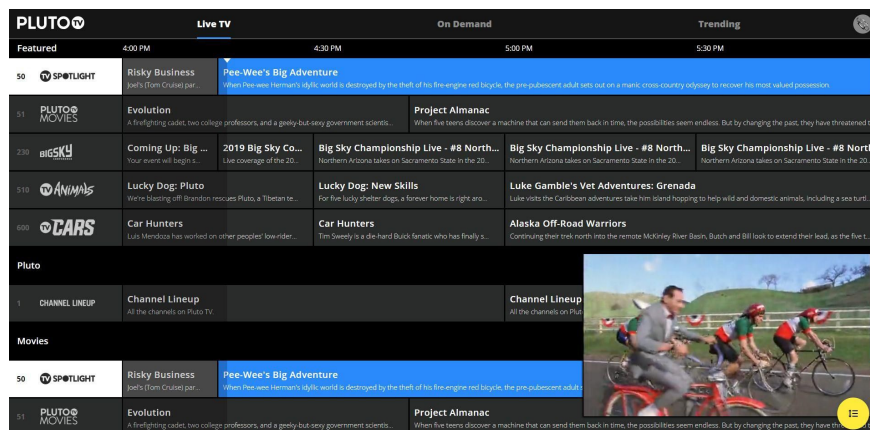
PLUTO TV

Live TV | On Demand | Trending

Featured | 4:00 PM | 4:30 PM | 5:00 PM | 5:30 PM

50 TV SPOTLIGHT
Risky Business
Joel's (Tom Cruise) par...
Pee-Wee's Big Adventure
When Pee-wee Herman's idyllic world is destroyed by the theft of his fire-engine red bicycle, the pre-pubescent adult sets out on a manic cross-country odyssey to recover his most valued possession.

51 PLUTO TV MOVIES
Evolution
A firefighting cadet, two college professors, and a geeky-but-sexy government scientis...
Project Almanac
When five teens discover a machine that can send them back in time, the possibilities seem endless. But by changing the past, they have threatened t

230 BIG SKY
Coming Up: Big ...
Your event will begin s...
2019 Big Sky Co...
Live coverage of the 20...
Big Sky Championship Live - #8 North...
Northern Arizona takes on Sacramento State in the 20...
Big Sky Championship Live - #8 North...
Northern Arizona takes on Sacramento State in the 20...
Big Sky Championship Live - #8 Nort
Northern Arizona takes on Sacramento State in the 20...

510 TV ANIMALS
Lucky Dog: Pluto
We're blasting off! Brandon rescues Pluto, a Tibetan te...
Lucky Dog: New Skills
For five lucky shelter dogs, a forever home is right aro...
Luke Gamble's Vet Adventures: Grenada
Luke visits the Caribbean adventures take him island hopping to help wild and domestic animals, including a sea turtl...

600 TV CARS
Car Hunters
Luis Mendoza has worked on other peoples' low-rider...
Car Hunters
Tim Sweely is a die-hard Buick fanatic who has finally s...
Alaska Off-Road Warriors
Continuing their trek north into the remote McKinley River Basin, Butch and Bill look to extend their lead, as the five t...

Pluto

1 CHANNEL LINEUP
Channel Lineup
All the channels on Pluto TV.
Channel Lineup
All the channels on Plut

Movies

50 TV SPOTLIGHT
Risky Business
Joel's (Tom Cruise) par...
Pee-Wee's Big Adventure
When Pee-wee Herman's idyllic world is destroyed by the theft of his fire-engine red bicycle, the pre-pubescent adult s

51 PLUTO TV MOVIES
Evolution
A firefighting cadet, two college professors, and a geeky-but-sexy government scientis...
Project Almanac
When five teens discover a machine that can send them back in time, the possibilities seem endless. But by changing the past, they have thr